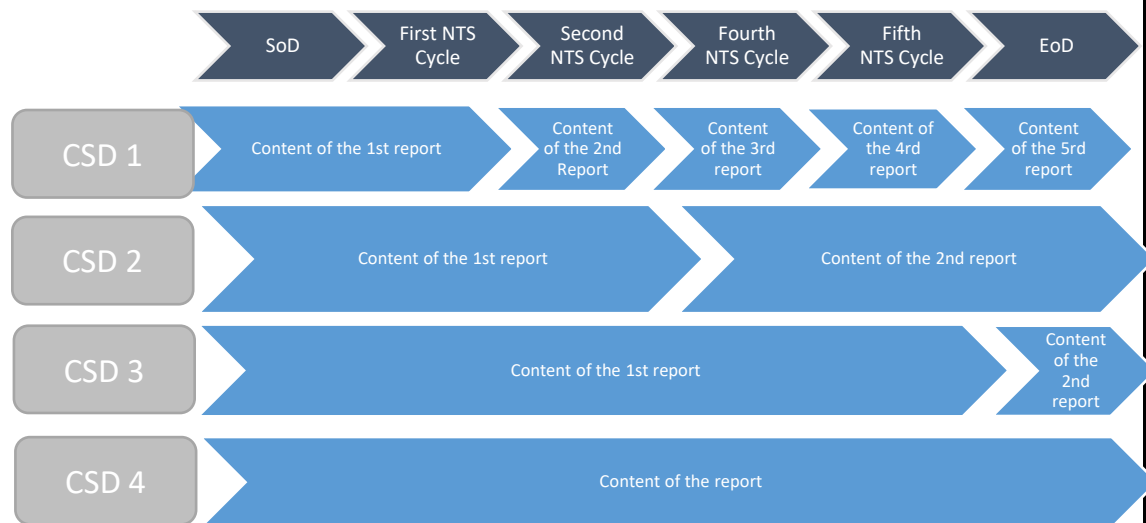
SoD

First NTS Cycle

Second NTS Cycle

Fourth NTS Cycle

Fifth NTS Cycle

EoD

CSD 1

Content of the 1st report

Content of the 2nd Report

Content of the 3rd report

Content of the 4rd report

Content of the 5rd report

CSD 2

Content of the 1st report

Content of the 2nd report

CSD 3

Content of the 1st report

Content of the 2nd report

CSD 4

Content of the report